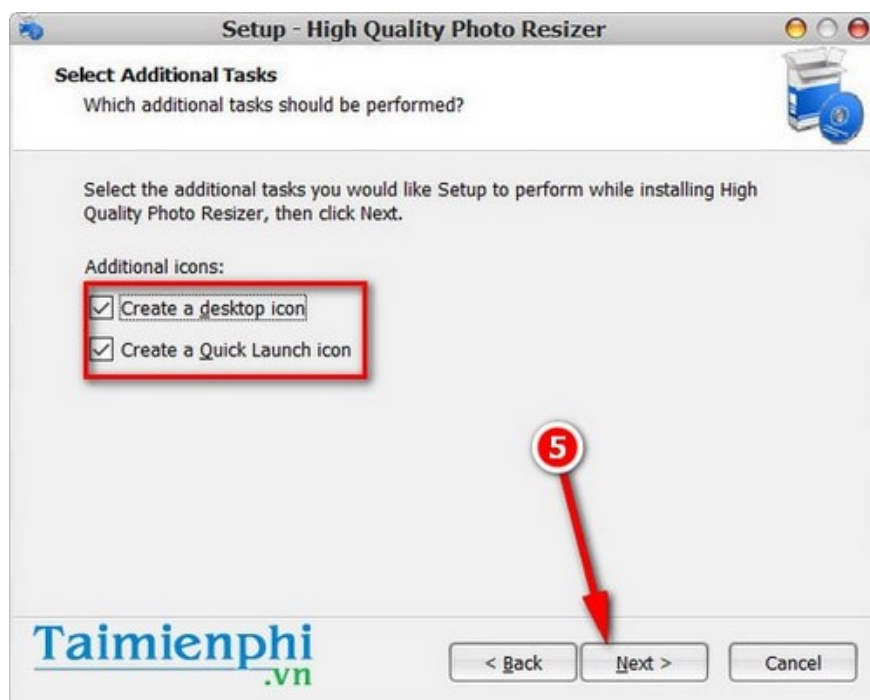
Setup - High Quality Photo Resizer

Select Additional Tasks
Which additional tasks should be performed?

Select the additional tasks you would like Setup to perform while installing High Quality Photo Resizer, then click Next.

Additional icons:

Create a desktop icon

Create a Quick Launch icon

5

Taimienphi.vn

< Back

Next >

Cancel